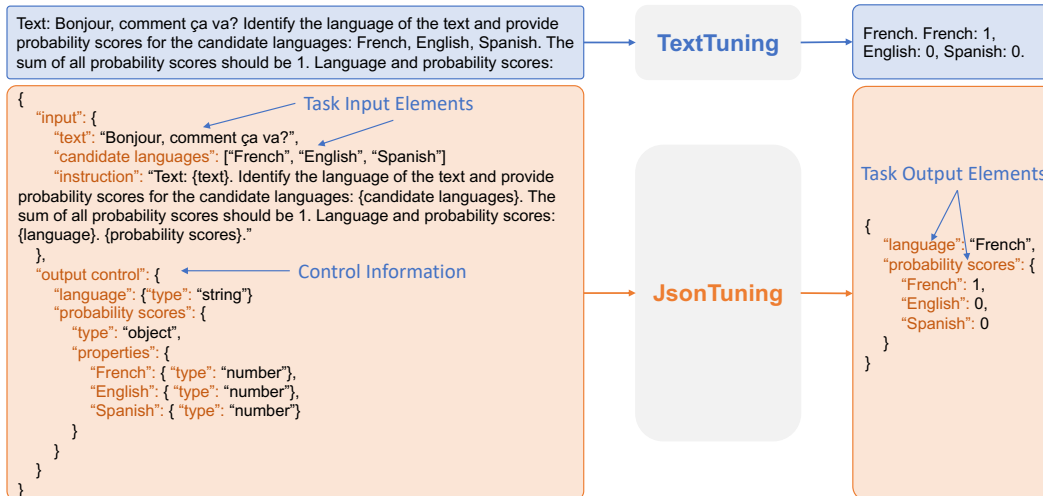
Text: Bonjour, comment ça va? Identify the language of the text and provide probability scores for the candidate languages: French, English, Spanish. The sum of all probability scores should be 1. Language and probability scores:

TextTuning

French. French: 1, English: 0, Spanish: 0.

{
"input": {
"text": "Bonjour, comment ça va?",
"candidate languages": ["French", "English", "Spanish"]
"instruction": "Text: {text}. Identify the language of the text and provide probability scores for the candidate languages: {candidate languages}. The sum of all probability scores should be 1. Language and probability scores: {language}. {probability scores}."
},
"output control": {
"language": {"type": "string"}
"probability scores": {
"type": "object",
"properties": {
"French": { "type": "number"},
"English": { "type": "number"},
"Spanish": { "type": "number"}
}
}
}
}

Task Input Elements

Control Information

JsonTuning

Task Output Elements

{
"language": "French",
"probability scores": {
"French": 1,
"English": 0,
"Spanish": 0
}
}